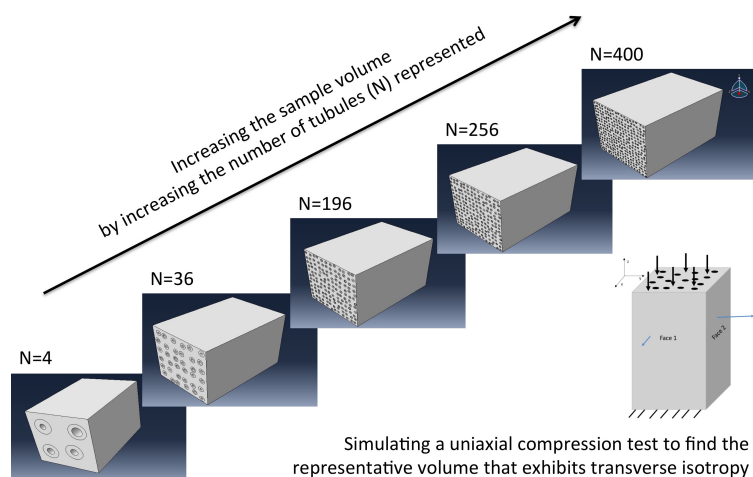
Increasing the sample volume
by increasing the number of tubules (N) represented

N=400

N=256

N=196

N=36

N=4

Face 1

Face 2

Simulating a uniaxial compression test to find the representative volume that exhibits transverse isotropy